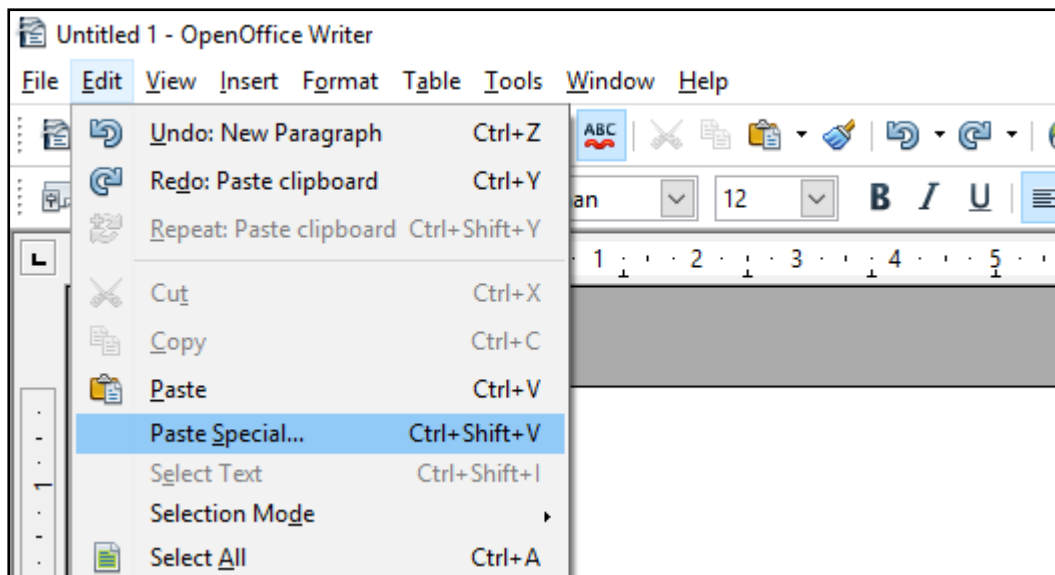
Untitled 1 - OpenOffice Writer

File Edit View Insert Format Table Tools Window Help

Undo: New Paragraph Ctrl+Z
Redo: Paste clipboard Ctrl+Y
Repeat: Paste clipboard Ctrl+Shift+Y
Cut Ctrl+X
Copy Ctrl+C
Paste Ctrl+V
Paste Special... Ctrl+Shift+V
Select Text Ctrl+Shift+I
Selection Mode
Select All Ctrl+A

ABC
an
12
B I U
1 2 3 4 5
1